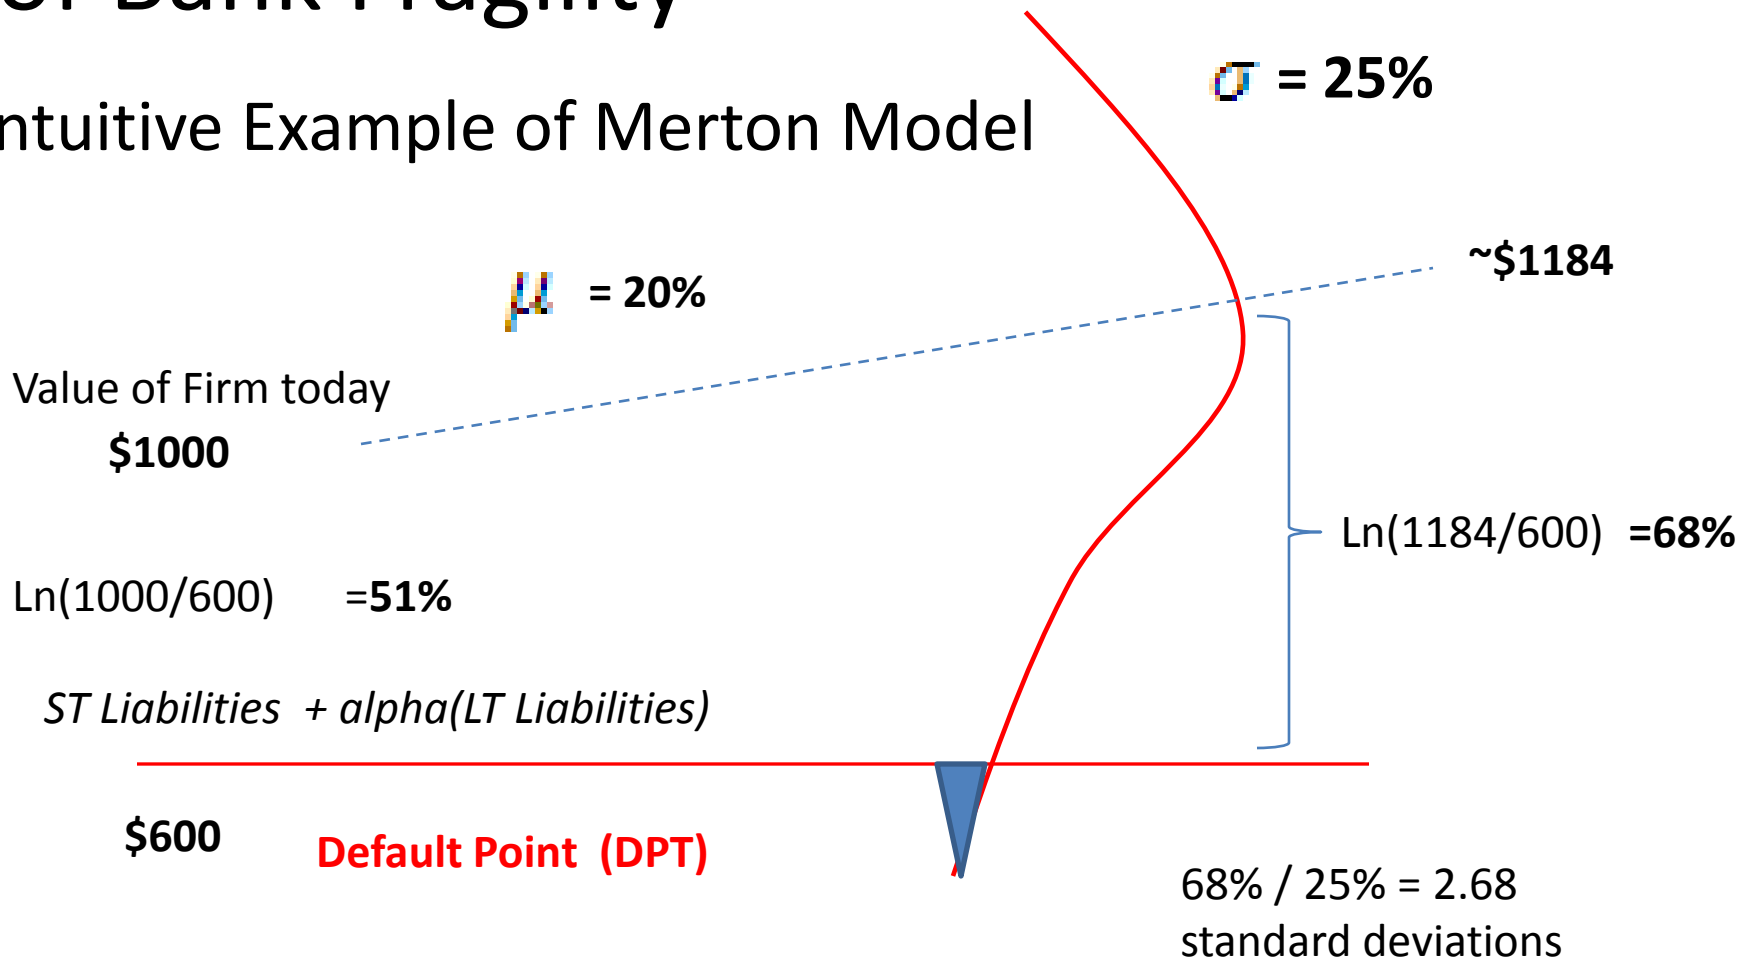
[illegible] Bank Fragility

ntuitive Example of Merton Model

$\sigma$ = 25%

~$1184

$\mu$ = 20%

Value of Firm today

$1000

Ln(1184/600) =68%

Ln(1000/600) =51%

ST Liabilities + alpha(LT Liabilities)

$600 Default Point (DPT)

68% / 25% = 2.68 standard deviations